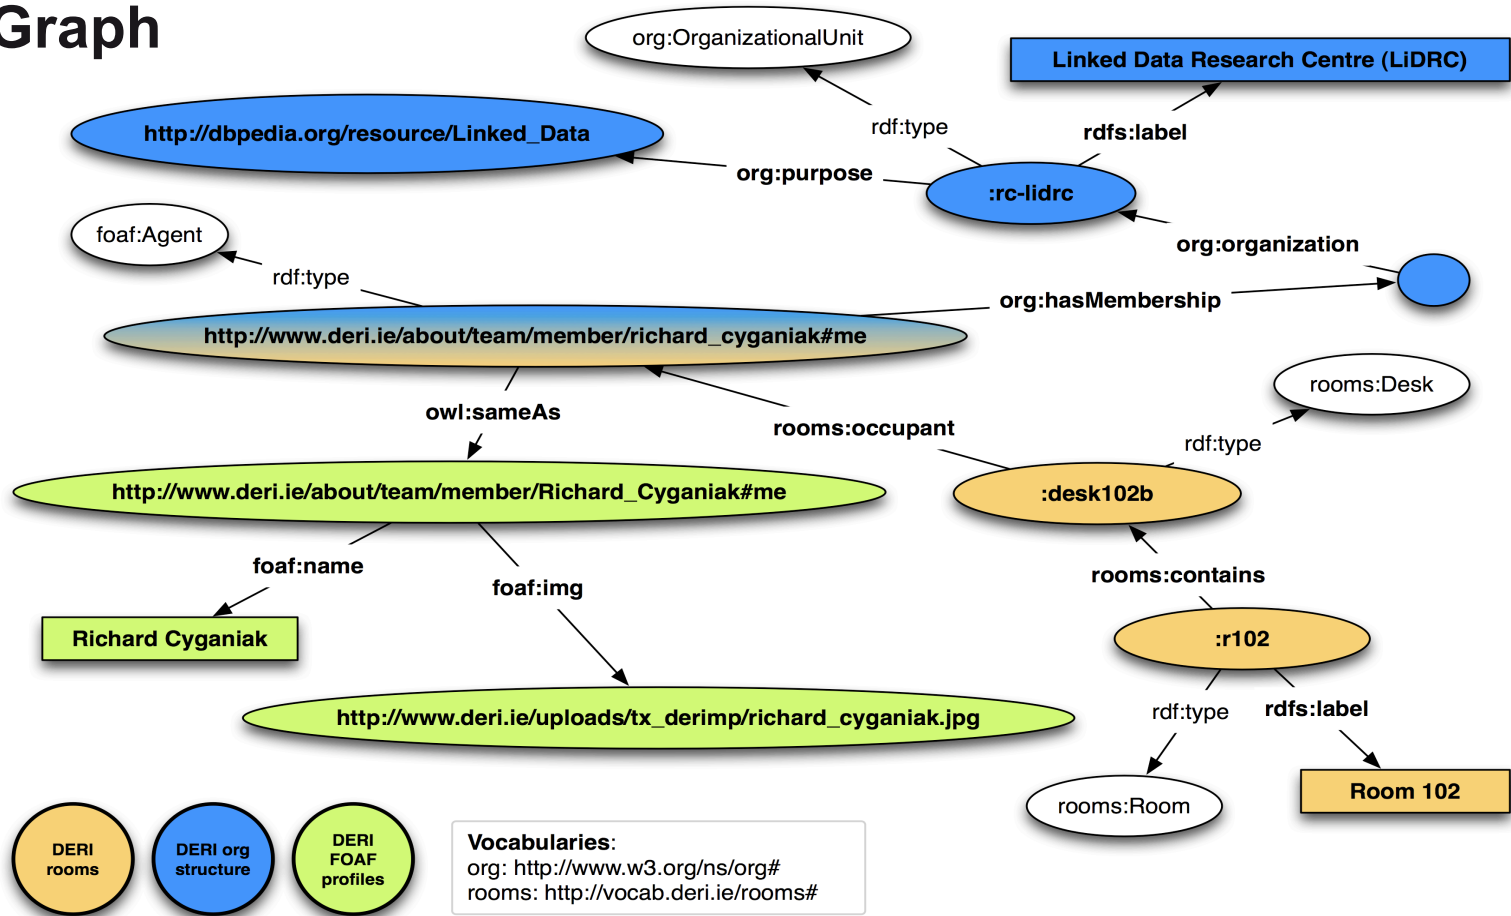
Graph

org:OrganizationalUnit

Linked Data Research Centre (LiDRC)

http://dbpedia.org/resource/Linked_Data

rdf:type

rdfs:label

org:purpose

:rc-lidrc

foaf:Agent

org:organization

rdf:type

org:hasMembership

http://www.deri.ie/about/team/member/richard_cyganiak#me

rooms:Desk

owl:sameAs

rooms:occupant

rdf:type

http://www.deri.ie/about/team/member/Richard_Cyganiak#me

:desk102b

foaf:name

foaf:img

rooms:contains

Richard Cyganiak

:r102

rdf:type

rdfs:label

http://www.deri.ie/uploads/tx_derimp/richard_cyganiak.jpg

rooms:Room

Room 102

DERI rooms

DERI org structure

DERI FOAF profiles

Vocabularies:
org: http://www.w3.org/ns/org#
rooms: http://vocab.deri.ie/rooms#